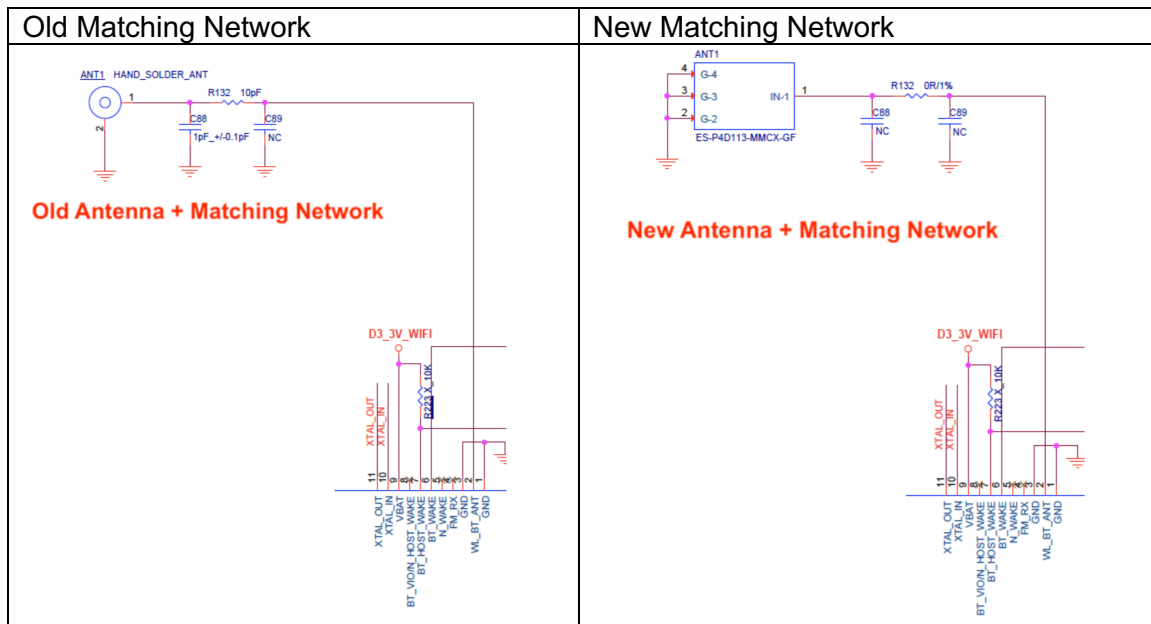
| Old Matching Network | New Matching Network |
|---|---|
| ANT1 HAND_SOLDER_ANT 1 2 R132 10pF C88 1pF_+/-0.1pF C89 NC **Old Antenna + Matching Network** D3_3V_WIFI R223 X_10K XTAL_OUT XTAL_IN 11 10 9 8 7 6 5 4 3 2 1 XTAL_OUT XTAL_IN VBAT BT_VIO/N_HOST_WAKE BT_HOST_WAKE BT_WAKE N_WAKE FM_RX GND WL_BT_ANT GND | ANT1 4 G-4 3 G-3 2 G-2 IN-1 1 ES-P4D113-MMCX-GF R132 0R/1% C88 NC C89 NC **New Antenna + Matching Network** D3_3V_WIFI R223 X_10K XTAL_OUT XTAL_IN 11 10 9 8 7 6 5 4 3 2 1 XTAL_OUT XTAL_IN VBAT BT_VIO/N_HOST_WAKE BT_HOST_WAKE BT_WAKE N_WAKE FM_RX GND WL_BT_ANT GND |